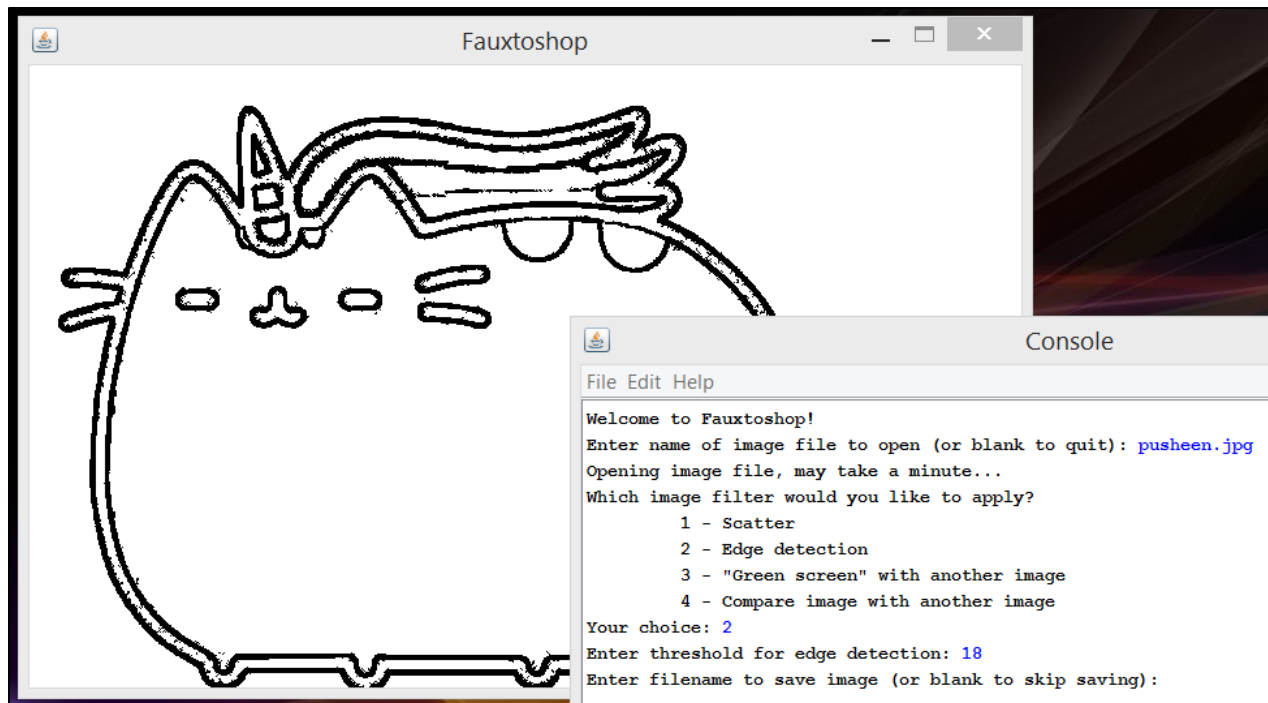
Fauxtoshop

Console

File Edit Help

Welcome to Fauxtoshop!
Enter name of image file to open (or blank to quit): pusheen.jpg
Opening image file, may take a minute...
Which image filter would you like to apply?
1 - Scatter
2 - Edge detection
3 - "Green screen" with another image
4 - Compare image with another image
Your choice: 2
Enter threshold for edge detection: 18
Enter filename to save image (or blank to skip saving):